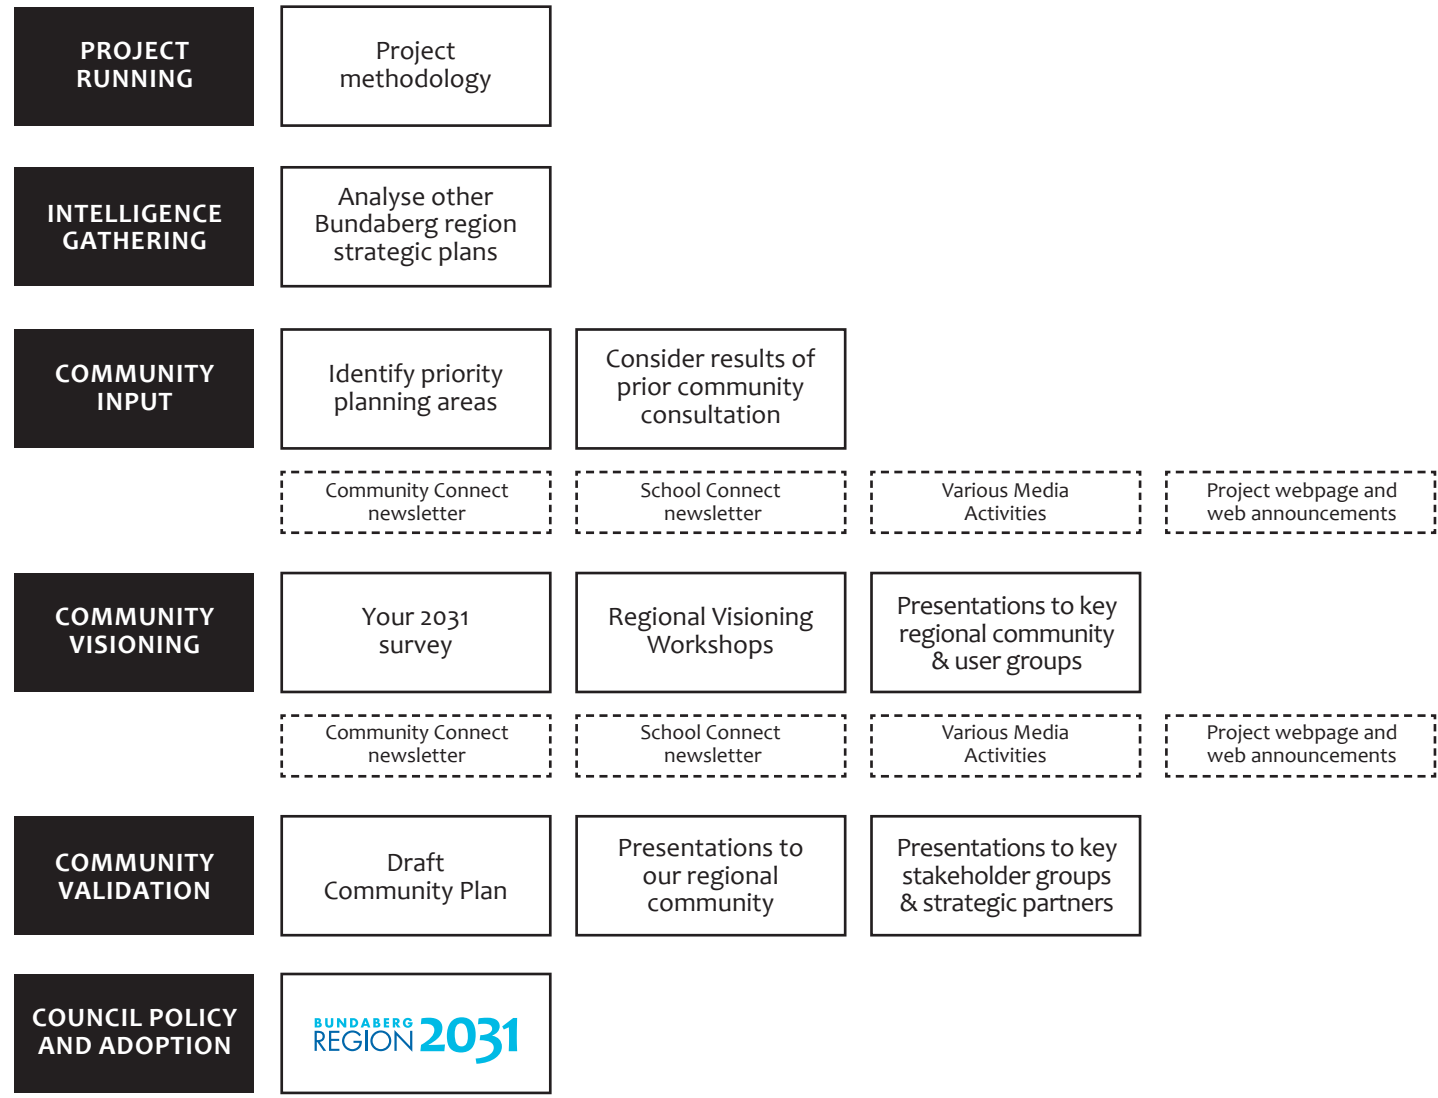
PROJECT RUNNING

Project methodology

INTELLIGENCE GATHERING

Analyse other Bundaberg region strategic plans

COMMUNITY INPUT

Identify priority planning areas

Consider results of prior community consultation

Community Connect newsletter

School Connect newsletter

Various Media Activities

Project webpage and web announcements

COMMUNITY VISIONING

Your 2031 survey

Regional Visioning Workshops

Presentations to key regional community & user groups

Community Connect newsletter

School Connect newsletter

Various Media Activities

Project webpage and web announcements

COMMUNITY VALIDATION

Draft Community Plan

Presentations to our regional community

Presentations to key stakeholder groups & strategic partners

COUNCIL POLICY AND ADOPTION

BUNDABERG REGION 2031